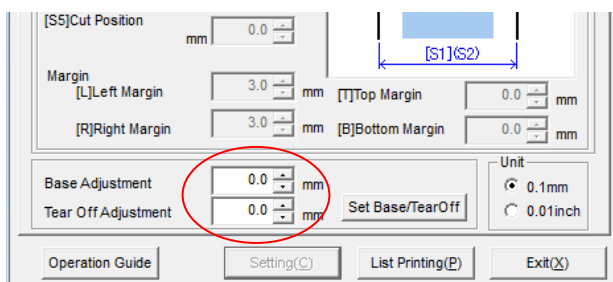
[S5]Cut Position
mm 0.0

[S1](S2)

Margin
[L]Left Margin 3.0 mm
[T]Top Margin 0.0 mm
[R]Right Margin 3.0 mm
[B]Bottom Margin 0.0 mm

Base Adjustment 0.0 mm
Tear Off Adjustment 0.0 mm
Set Base/TearOff

Unit
0.1mm
0.01inch

Operation Guide
Setting(C)
List Printing(P)
Exit(X)